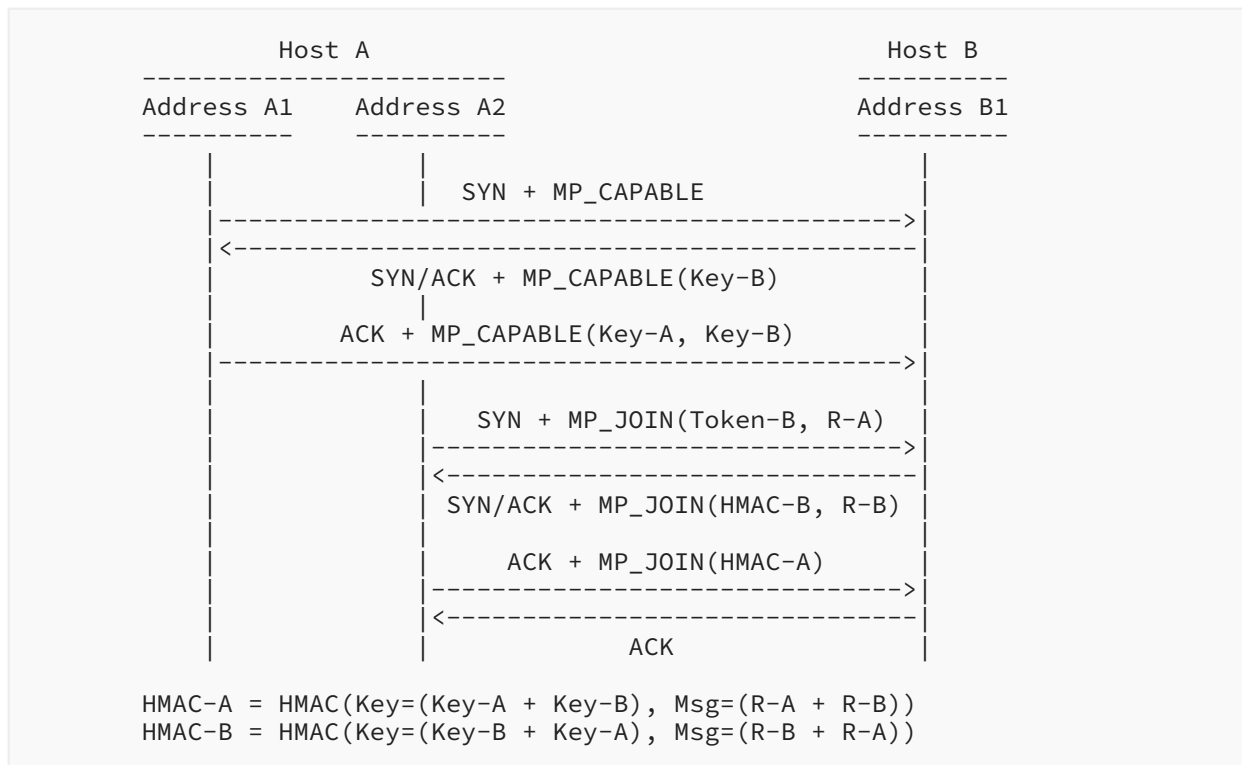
Host A

Host B

Address A1

Address A2

Address B1

SYN + MP_CAPABLE

SYN/ACK + MP_CAPABLE(Key-B)

ACK + MP_CAPABLE(Key-A, Key-B)

SYN + MP_JOIN(Token-B, R-A)

SYN/ACK + MP_JOIN(HMAC-B, R-B)

ACK + MP_JOIN(HMAC-A)

ACK

HMAC-A = HMAC(Key=(Key-A + Key-B), Msg=(R-A + R-B))
HMAC-B = HMAC(Key=(Key-B + Key-A), Msg=(R-B + R-A))